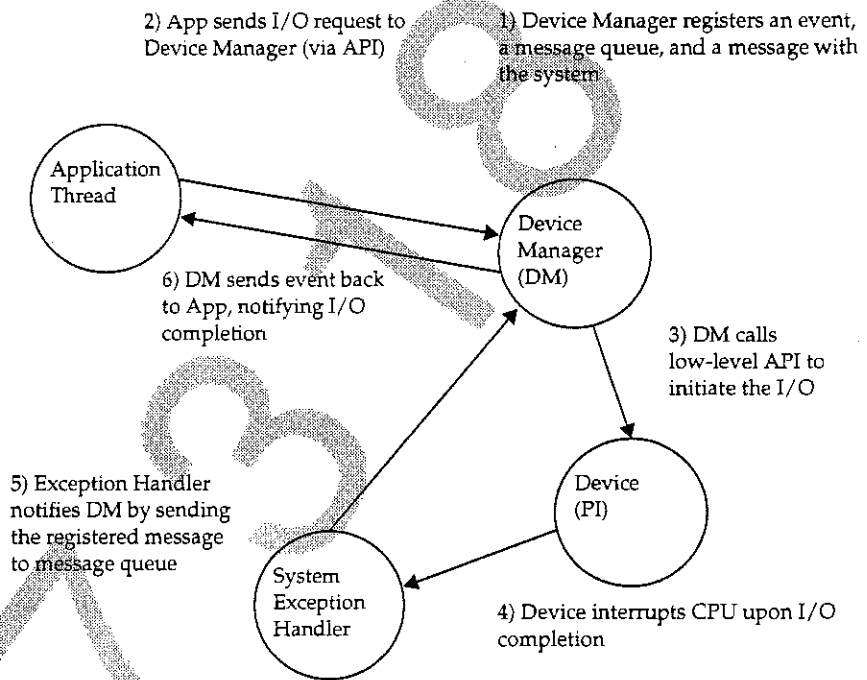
2) App sends I/O request to Device Manager (via API)

1) Device Manager registers an event, a message queue, and a message with the system

Application Thread

Device Manager (DM)

6) DM sends event back to App, notifying I/O completion

3) DM calls low-level API to initiate the I/O

5) Exception Handler notifies DM by sending the registered message to message queue

Device (PI)

System Exception Handler

4) Device interrupts CPU upon I/O completion